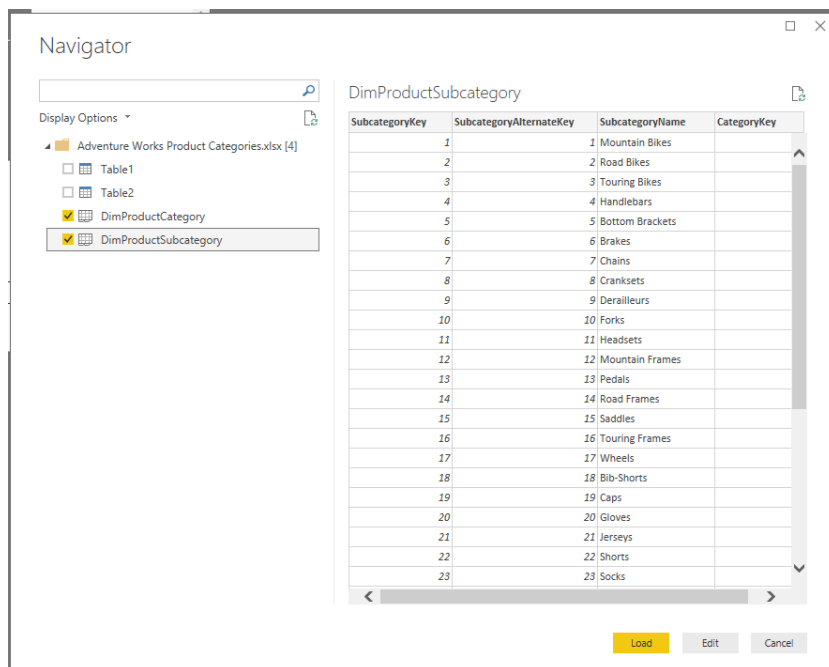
Navigator

Display Options

Adventure Works Product Categories.xlsx [4]

Table1

Table2

DimProductCategory

DimProductSubcategory

DimProductSubcategory

| SubcategoryKey | SubcategoryAlternateKey | SubcategoryName | CategoryKey |
|---|---|---|---|
| 1 | 1 | Mountain Bikes | |
| 2 | 2 | Road Bikes | |
| 3 | 3 | Touring Bikes | |
| 4 | 4 | Handlebars | |
| 5 | 5 | Bottom Brackets | |
| 6 | 6 | Brakes | |
| 7 | 7 | Chains | |
| 8 | 8 | Cranksets | |
| 9 | 9 | Derailleurs | |
| 10 | 10 | Forks | |
| 11 | 11 | Headsets | |
| 12 | 12 | Mountain Frames | |
| 13 | 13 | Pedals | |
| 14 | 14 | Road Frames | |
| 15 | 15 | Saddles | |
| 16 | 16 | Touring Frames | |
| 17 | 17 | Wheels | |
| 18 | 18 | Bib-Shorts | |
| 19 | 19 | Caps | |
| 20 | 20 | Gloves | |
| 21 | 21 | Jerseys | |
| 22 | 22 | Shorts | |
| 23 | 23 | Socks | |

Load Edit Cancel